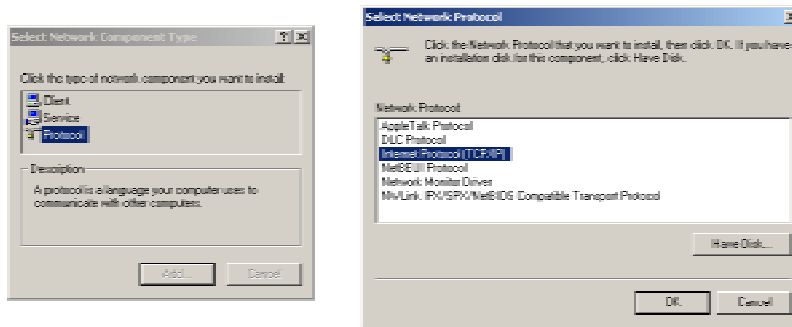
Select Network Component Type

?
×

Click the type of network component you want to install:

Client
Service
Protocol

Description

A protocol is a language your computer uses to communicate with other computers.

Add...
Cancel

Select Network Protocol

×

Click the Network Protocol that you want to install, then click OK. If you have an installation disk for this component, click Have Disk.

Network Protocol:

AppleTalk Protocol
DLC Protocol
Internet Protocol (TCP/IP)
NetBEUI Protocol
Network Monitor Driver
NWLink IPX/SPX/NetBIOS Compatible Transport Protocol

Have Disk...

OK
Cancel